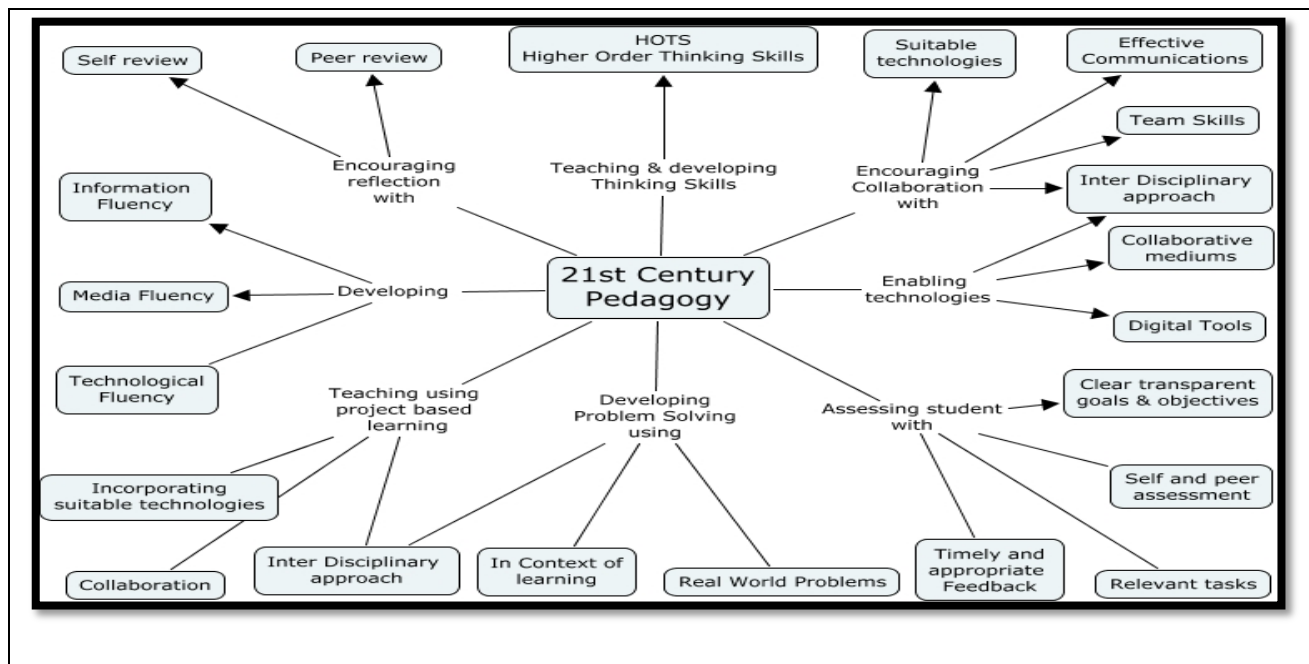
Self review

Peer review

HOTS
Higher Order Thinking Skills

Suitable technologies

Effective Communications

Team Skills

Encouraging reflection with

Teaching & developing Thinking Skills

Encouraging Collaboration with

Inter Disciplinary approach

Information Fluency

Collaborative mediums

21st Century Pedagogy

Media Fluency

Developing

Enabling technologies

Digital Tools

Technological Fluency

Teaching using project based learning

Developing Problem Solving using

Assessing student with

Clear transparent goals & objectives

Incorporating suitable technologies

Self and peer assessment

Collaboration

Inter Disciplinary approach

In Context of learning

Real World Problems

Timely and appropriate Feedback

Relevant tasks